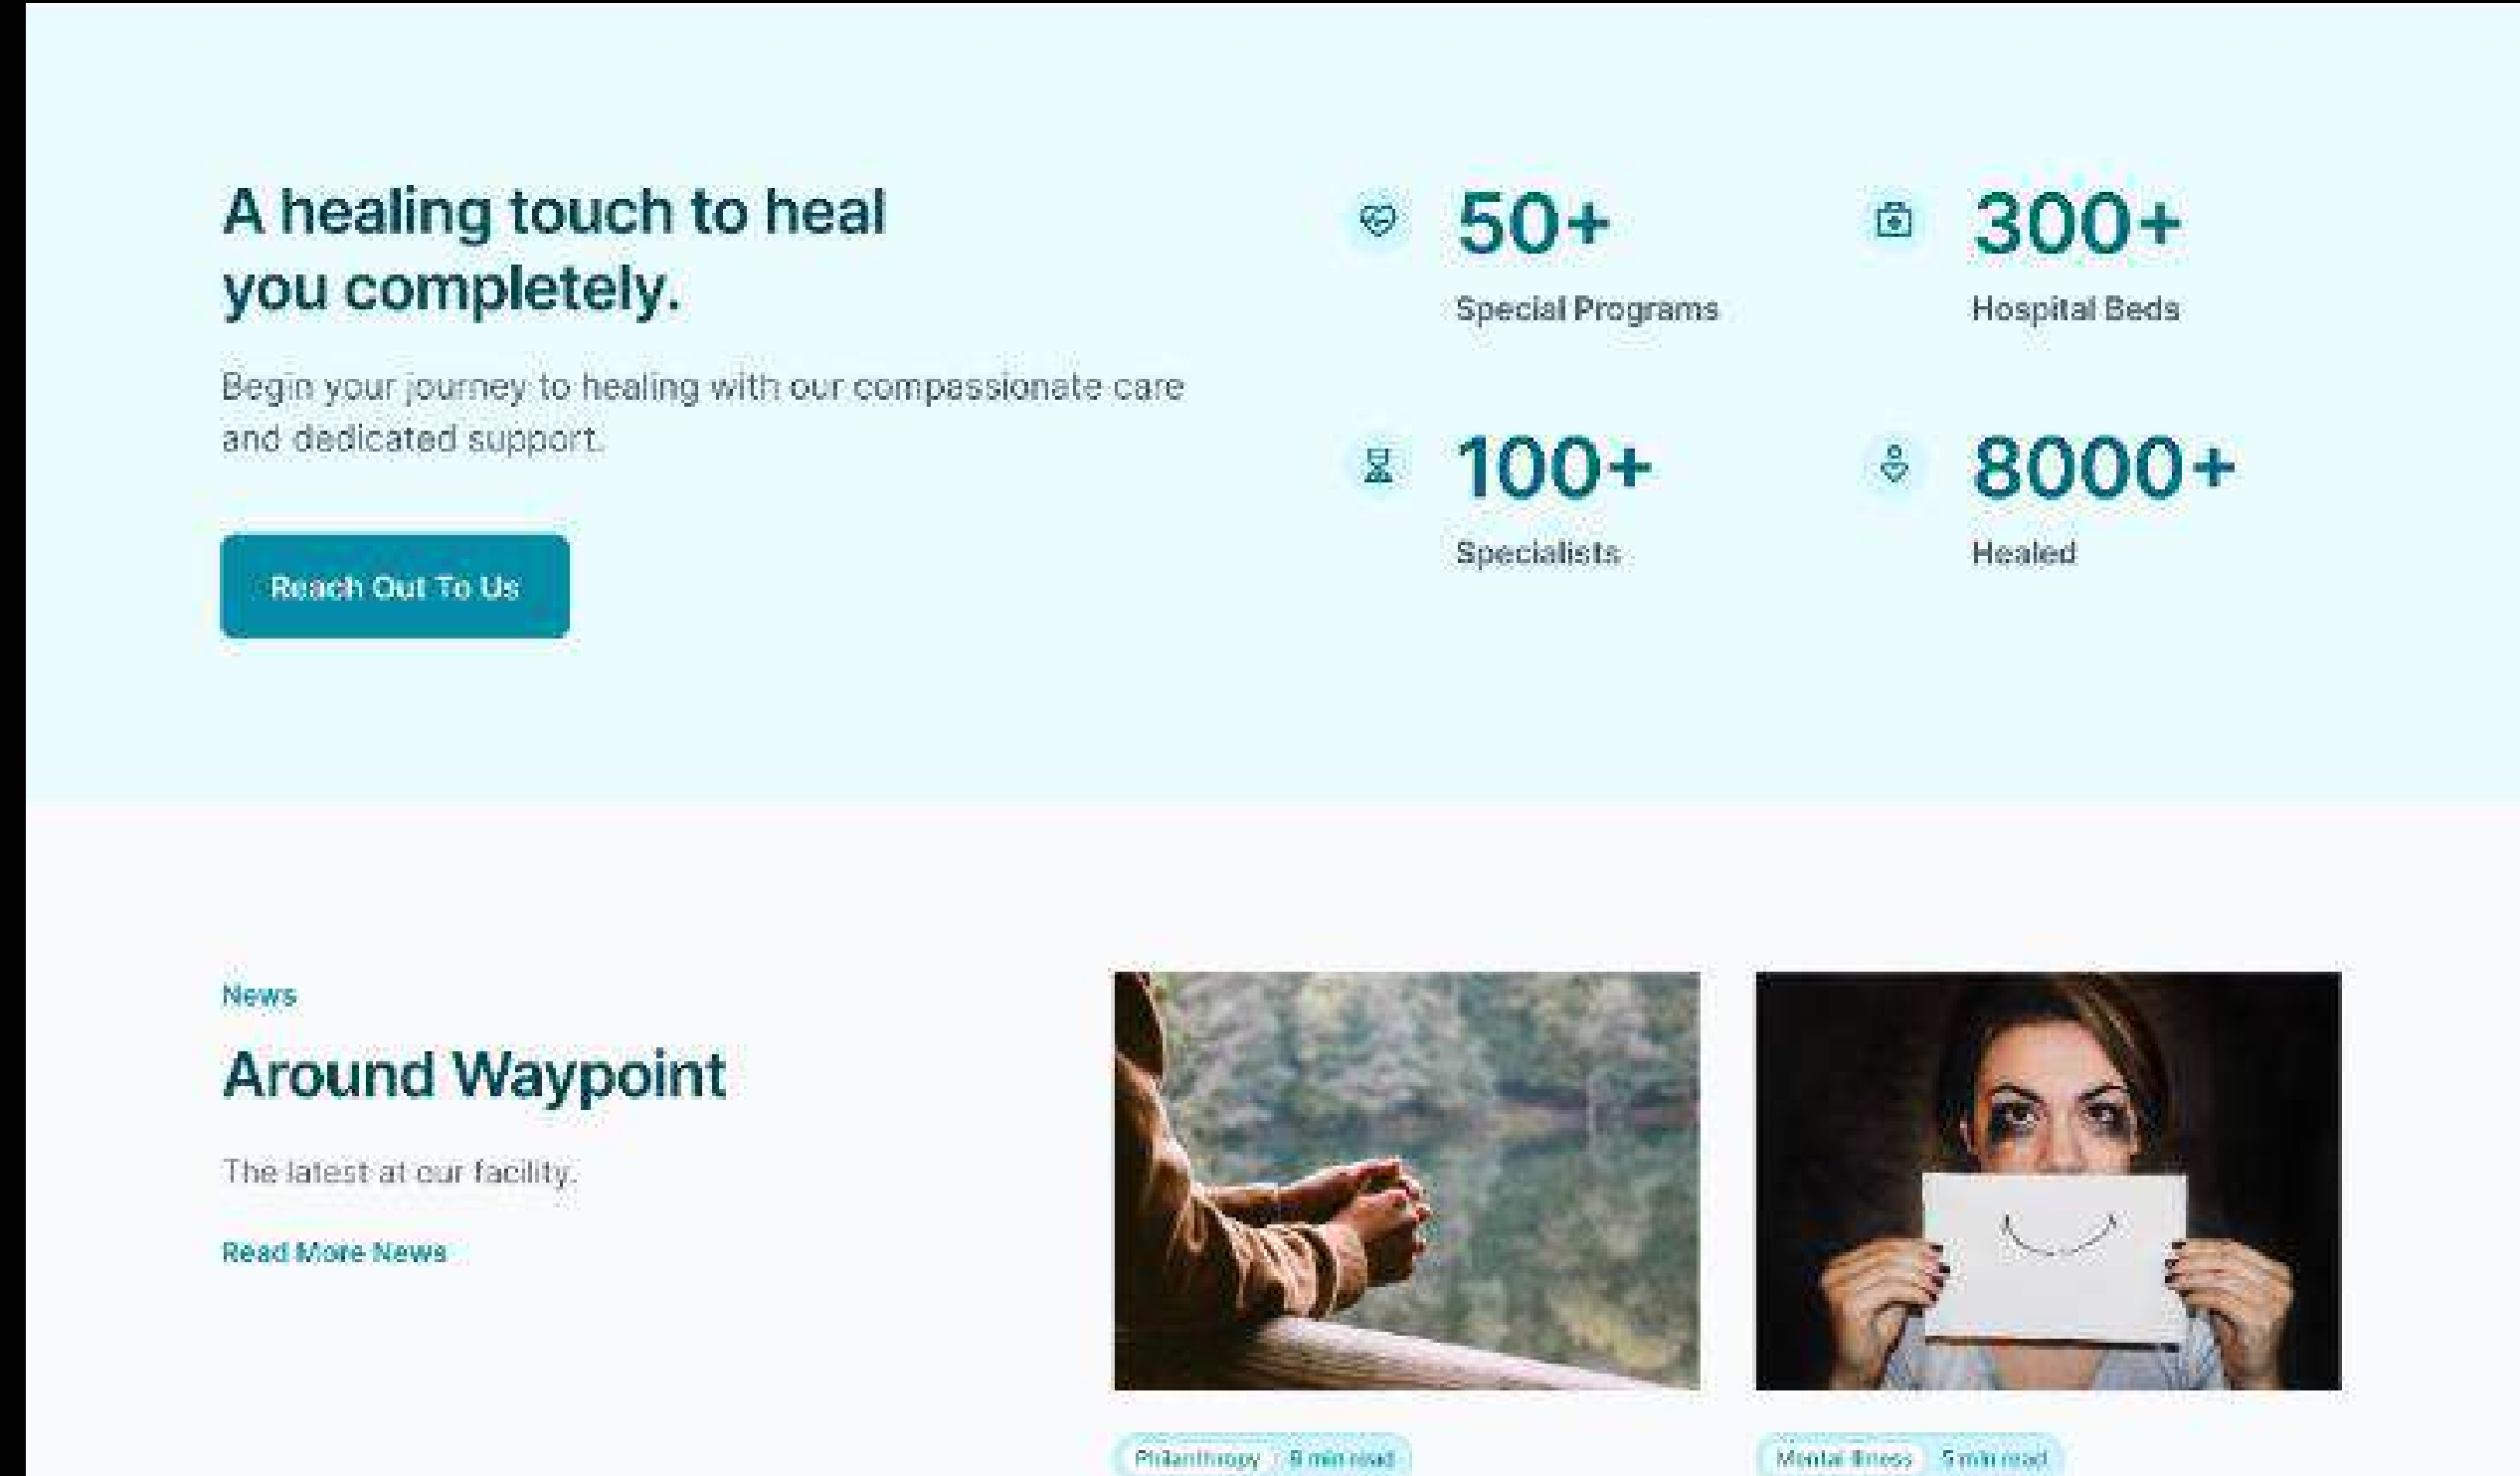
A healing touch to heal you completely.

Begin your journey to healing with our compassionate care and dedicated support.

Reach Out To Us

50+
Special Programs

300+
Hospital Beds

100+
Specialists

8000+
Healed

News

Around Waypoint

The latest at our facility.

Read More News

Philanthropy 8 min read

Mental Illness 5 min read